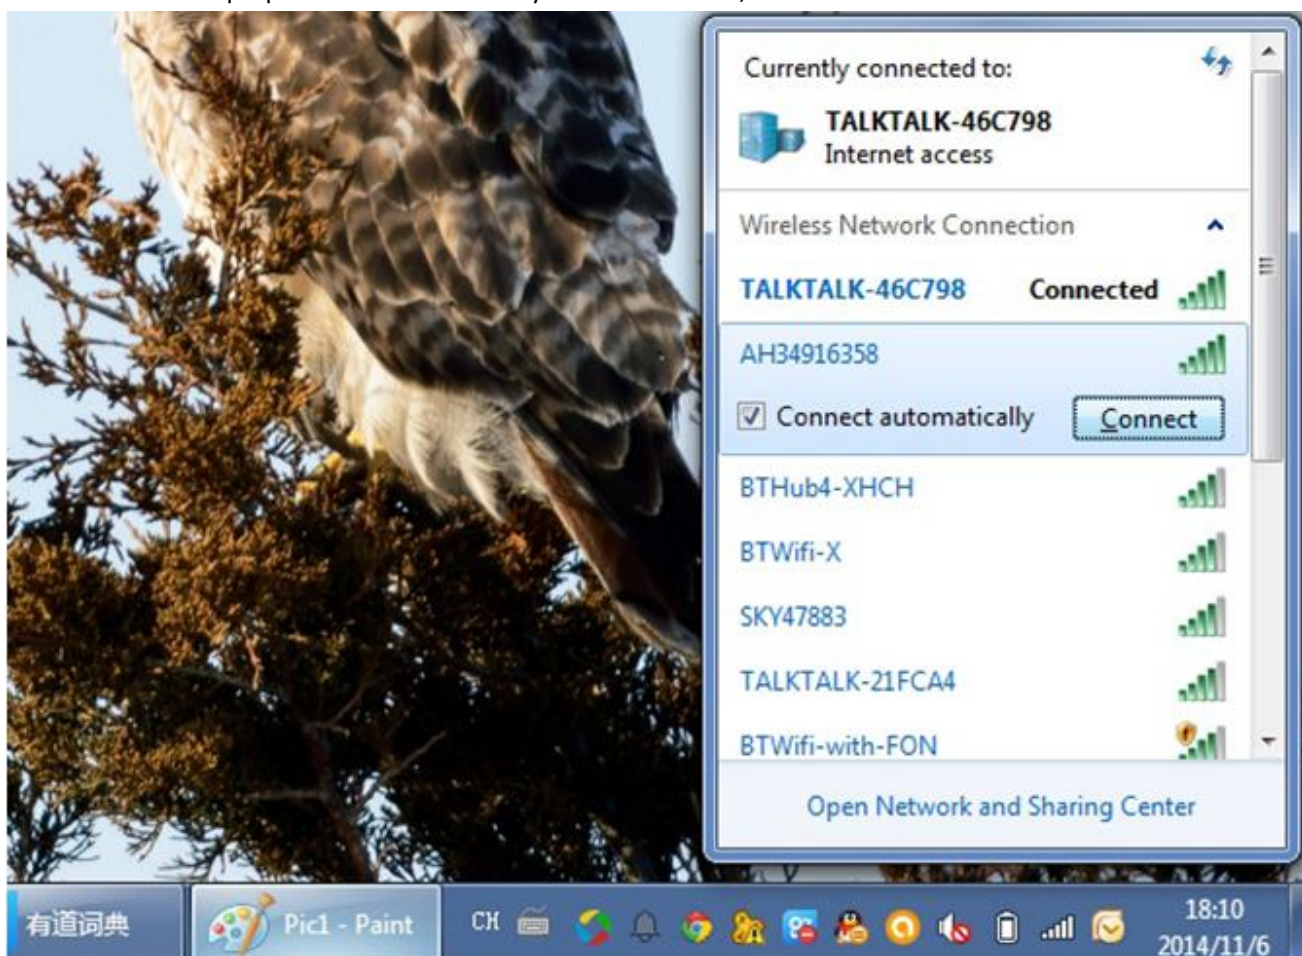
Currently connected to:

TALKTALK-46C798
Internet access

Wireless Network Connection

TALKTALK-46C798 Connected

AH34916358

Connect automatically Connect

BTHub4-XHCH

BTWifi-X

SKY47883

TALKTALK-21FCA4

BTWifi-with-FON

Open Network and Sharing Center

有道词典 Pic1 - Paint CH 18:10 2014/11/6